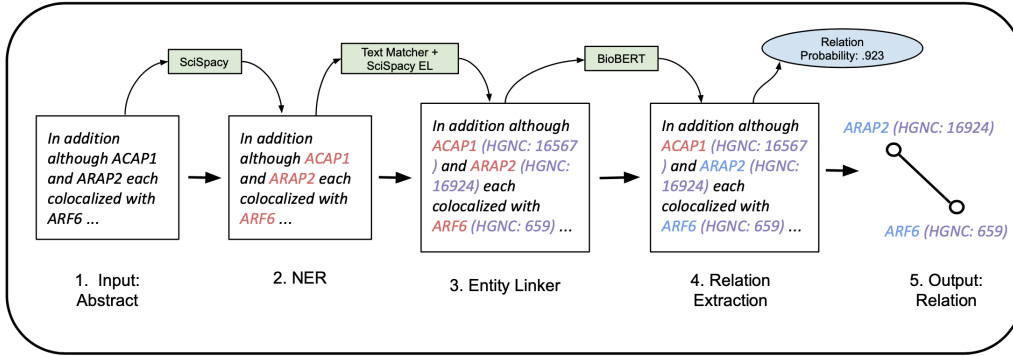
SciSpacy

Text Matcher + SciSpacy EL

BioBERT

Relation Probability: .923

In addition although ACAP1 and ARAP2 each colocalized with ARF6 ...

In addition although ACAP1 and ARAP2 each colocalized with ARF6 ...

In addition although ACAP1 (HGNC: 16567 ) and ARAP2 (HGNC: 16924) each colocalized with ARF6 (HGNC: 659) ...

In addition although ACAP1 (HGNC: 16567 ) and ARAP2 (HGNC: 16924) each colocalized with ARF6 (HGNC: 659) ...

ARAP2 (HGNC: 16924)

ARF6 (HGNC: 659)

1. Input: Abstract

2. NER

3. Entity Linker

4. Relation Extraction

5. Output: Relation